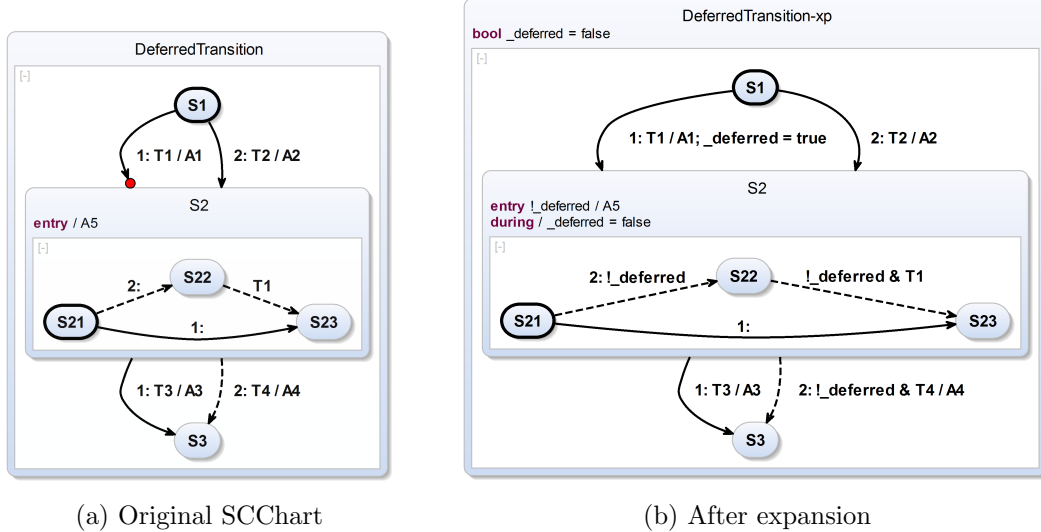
DeferredTransition

[-]

S1

1: T1 / A1

2: T2 / A2

S2

entry / A5

[-]

2:

S22

T1

S21

1:

S23

1: T3 / A3

2: T4 / A4

S3

(a) Original SCChart

DeferredTransition-xp

bool _deferred = false

[-]

S1

1: T1 / A1; _deferred = true

2: T2 / A2

S2

entry !_deferred / A5
during / _deferred = false

[-]

2: !_deferred

S22

!_deferred & T1

S21

1:

S23

1: T3 / A3

2: !_deferred & T4 / A4

S3

(b) After expansion